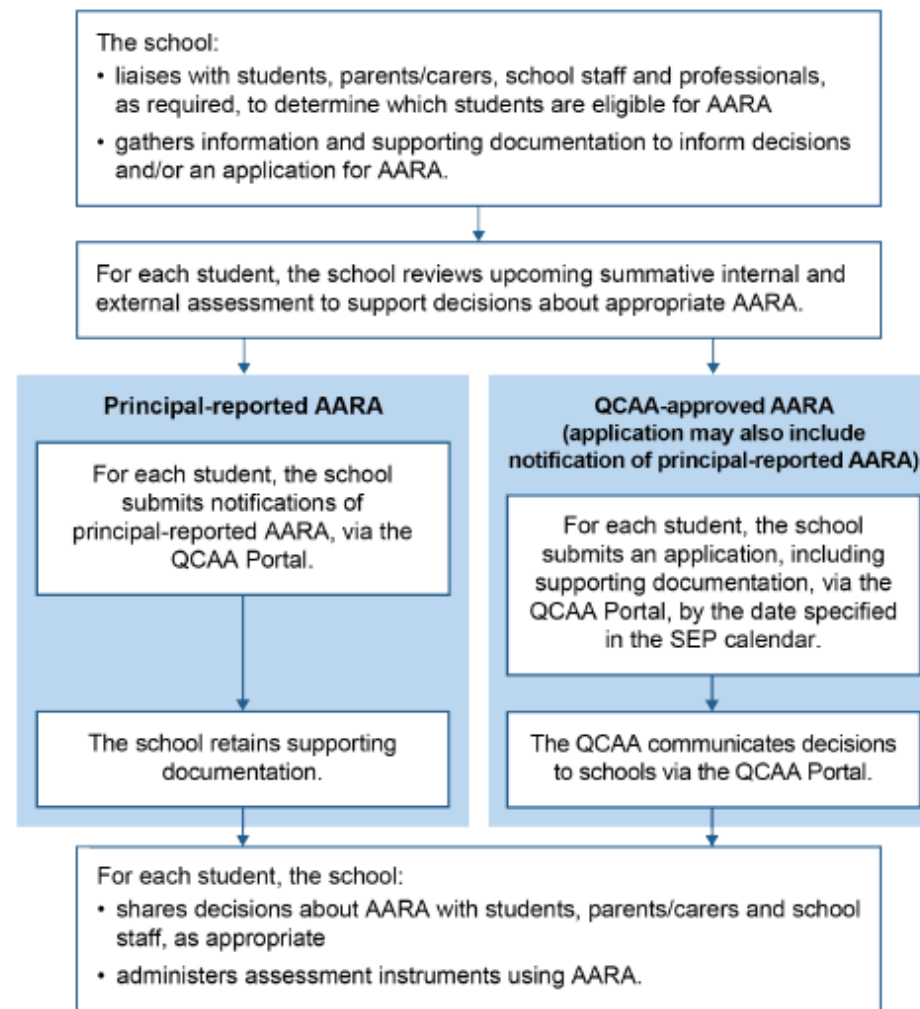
The school:

• liaises with students, parents/carers, school staff and professionals, as required, to determine which students are eligible for AARA

• gathers information and supporting documentation to inform decisions and/or an application for AARA.

For each student, the school reviews upcoming summative internal and external assessment to support decisions about appropriate AARA.

Principal-reported AARA

For each student, the school submits notifications of principal-reported AARA, via the QCAA Portal.

The school retains supporting documentation.

QCAA-approved AARA (application may also include notification of principal-reported AARA)

For each student, the school submits an application, including supporting documentation, via the QCAA Portal, by the date specified in the SEP calendar.

The QCAA communicates decisions to schools via the QCAA Portal.

For each student, the school:

• shares decisions about AARA with students, parents/carers and school staff, as appropriate

• administers assessment instruments using AARA.